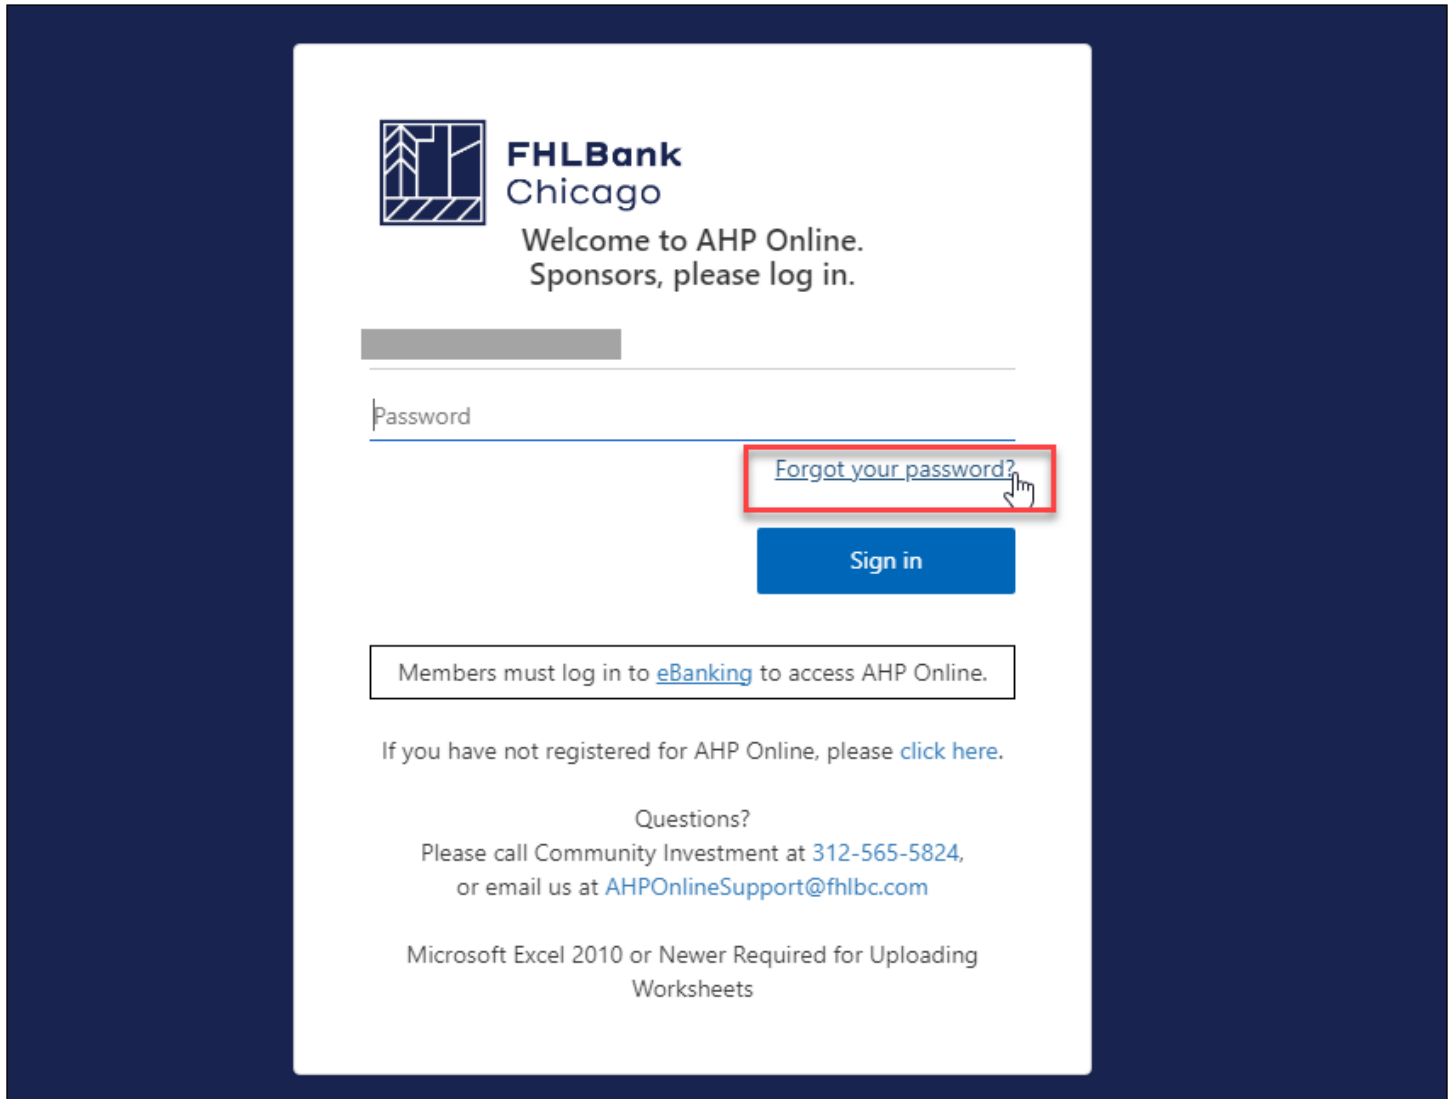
FHLBank
Chicago

Welcome to AHP Online.
Sponsors, please log in.

Password

Forgot your password?

Sign in

Members must log in to eBanking to access AHP Online.

If you have not registered for AHP Online, please click here.

Questions?
Please call Community Investment at 312-565-5824, or email us at AHPOnlineSupport@fhlbc.com

Microsoft Excel 2010 or Newer Required for Uploading Worksheets